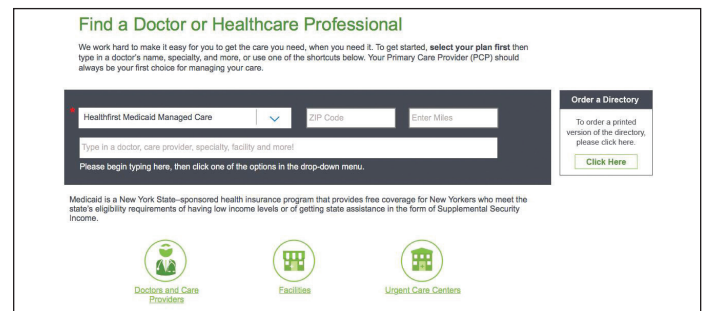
Find a Doctor or Healthcare Professional

We work hard to make it easy for you to get the care you need, when you need it. To get started, select your plan first then type in a doctor's name, specialty, and more, or use one of the shortcuts below. Your Primary Care Provider (PCP) should always be your first choice for managing your care.

*

Healthfirst Medicaid Managed Care

ZIP Code

Enter Miles

Type in a doctor, care provider, specialty, facility and more!

Please begin typing here, then click one of the options in the drop-down menu.

Order a Directory

To order a printed version of the directory, please click here.

Click Here

Medicaid is a New York State–sponsored health insurance program that provides free coverage for New Yorkers who meet the state's eligibility requirements of having low income levels or of getting state assistance in the form of Supplemental Security Income.

Doctors and Care Providers

Facilities

Urgent Care Centers